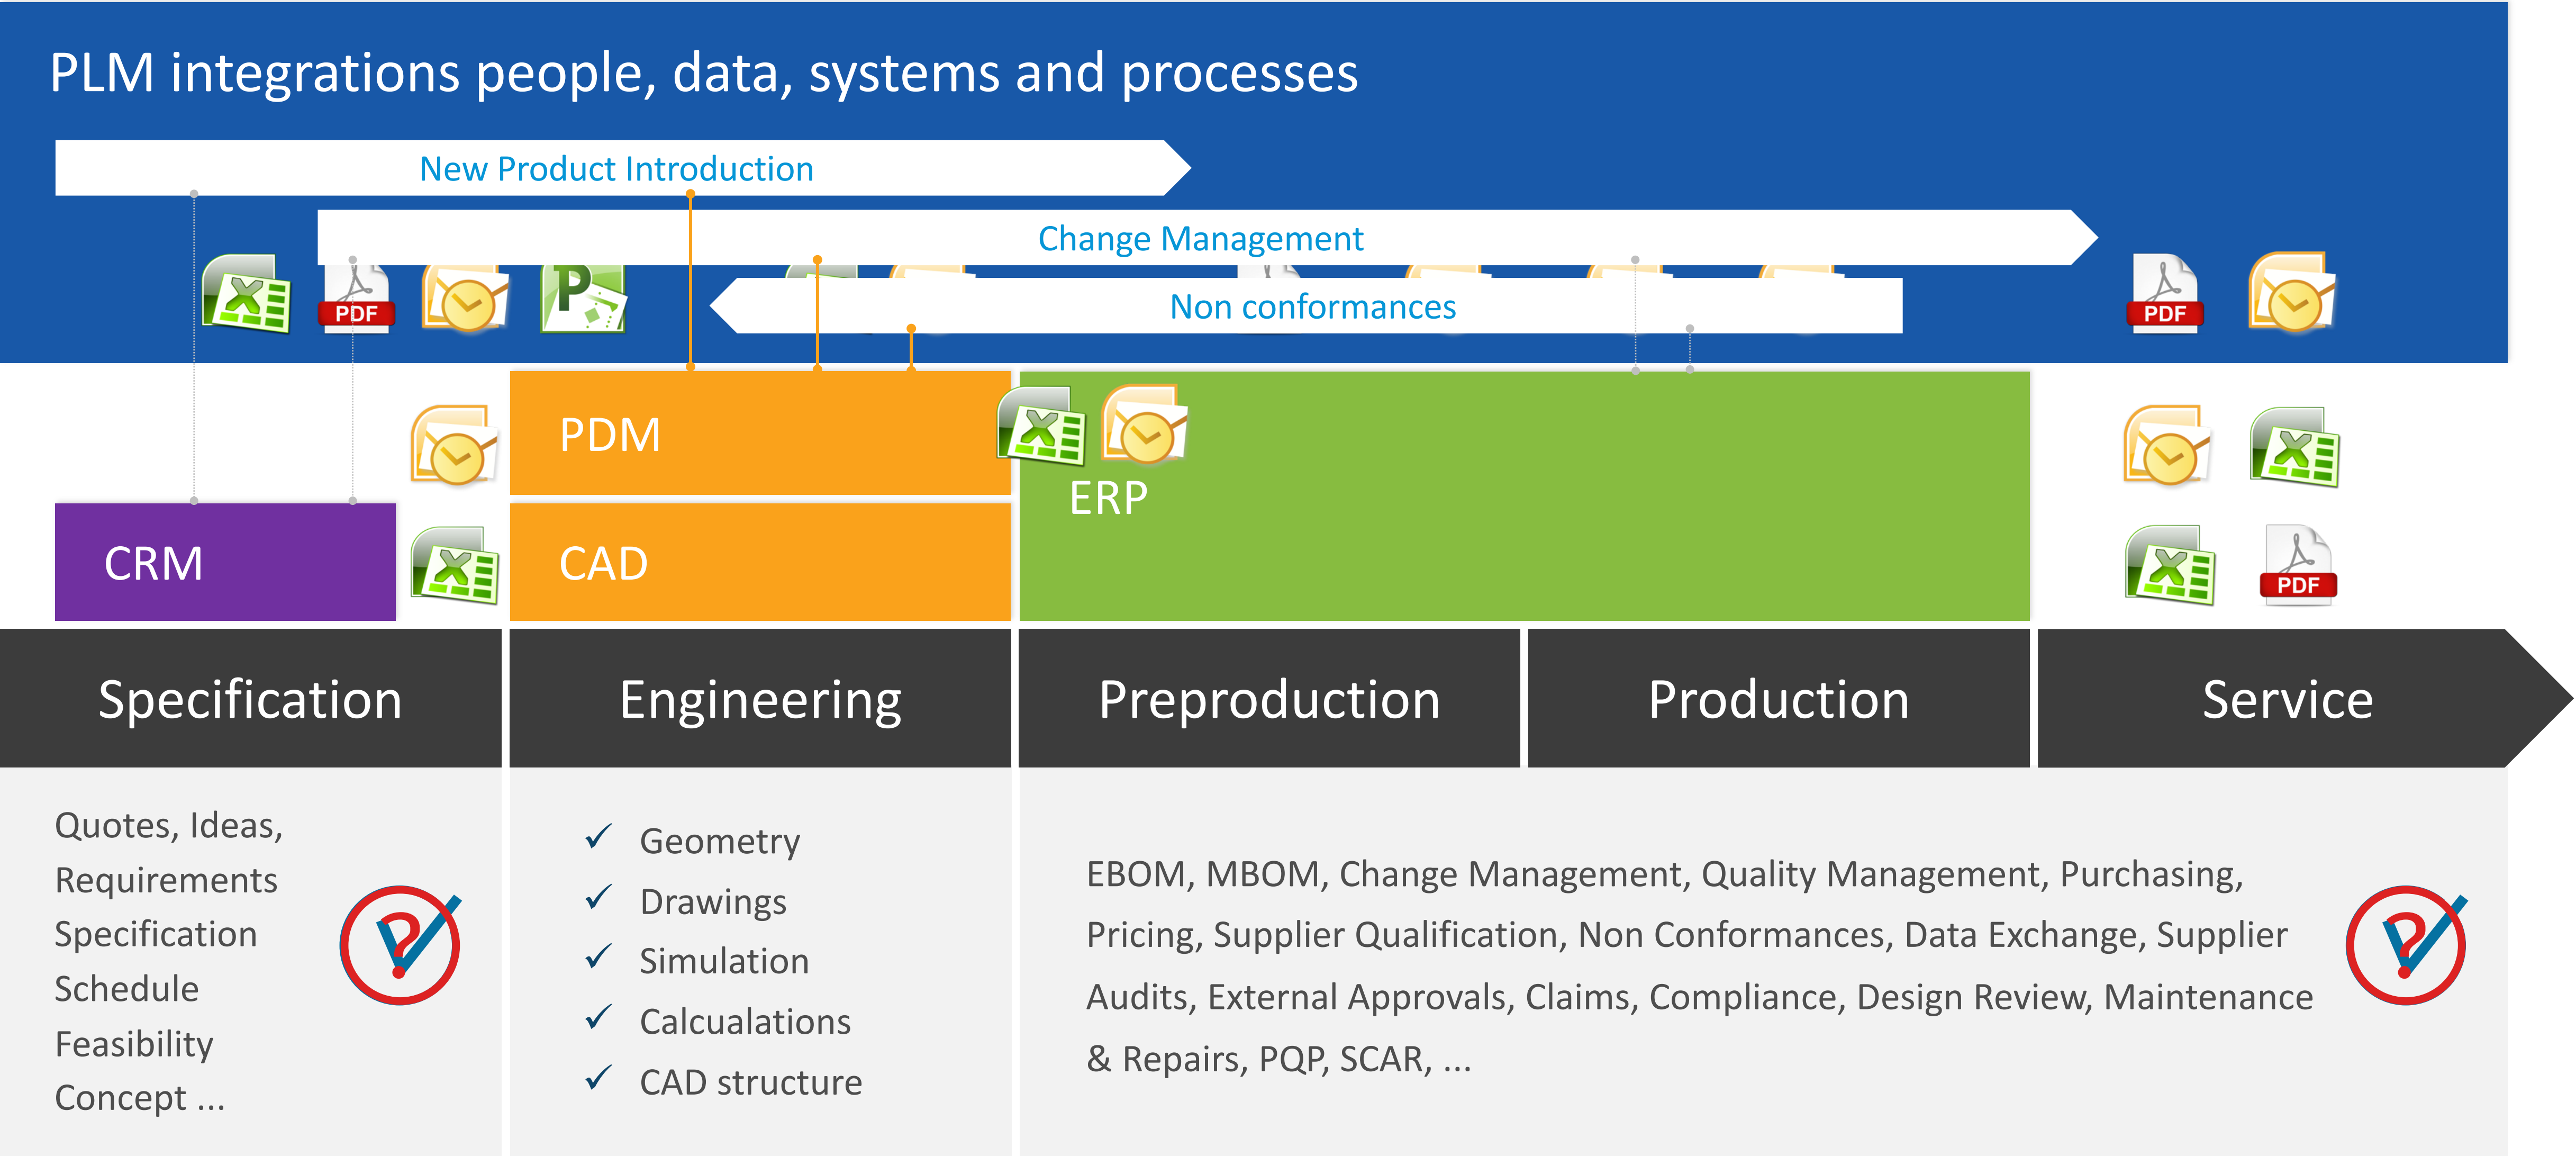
PLM integrations people, data, systems and processes

New Product Introduction

Change Management

Non conformances

PDF

PDF

PDM

ERP

CRM

CAD

PDF

Specification

Engineering

Preproduction

Production

Service

Quotes, Ideas, Requirements Specification Schedule Feasibility Concept ...

✓ Geometry
✓ Drawings
✓ Simulation
✓ Calcualations
✓ CAD structure

EBOM, MBOM, Change Management, Quality Management, Purchasing, Pricing, Supplier Qualification, Non Conformances, Data Exchange, Supplier Audits, External Approvals, Claims, Compliance, Design Review, Maintenance & Repairs, PQP, SCAR, ...